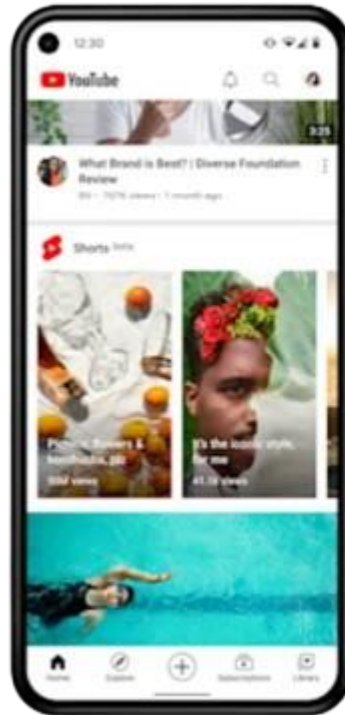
12:30

YouTube

3:25

What Brand is Best? | Diverse Foundation Review

BH · 707K views · 1 month ago

Shorts Beta

P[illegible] flowers & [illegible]

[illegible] views

It's the iconic style for me

41.1k views

Home

Explore

Subscriptions

Library